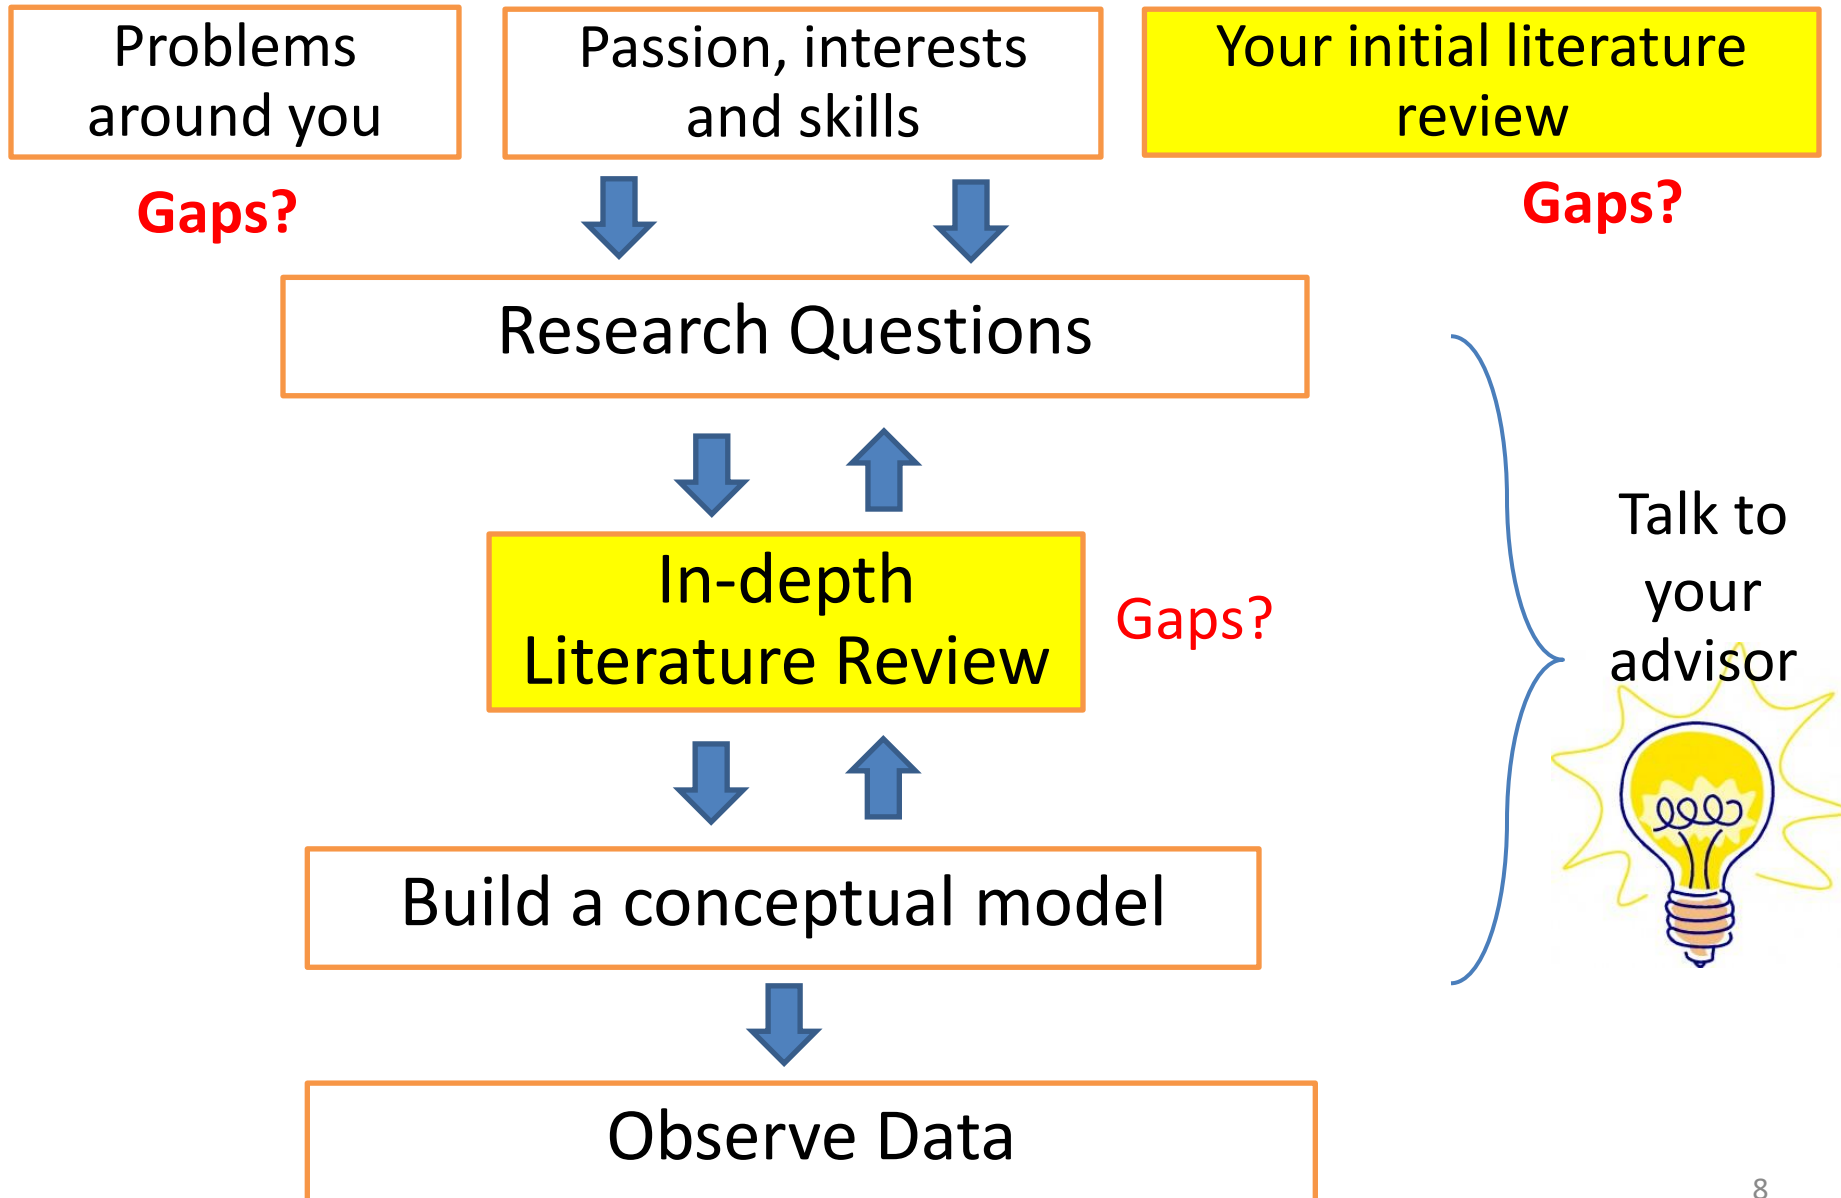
Problems around you

Passion, interests and skills

Your initial literature review

Gaps?

Gaps?

Research Questions

In-depth Literature Review

Gaps?

Talk to your advisor

Build a conceptual model

Observe Data

8